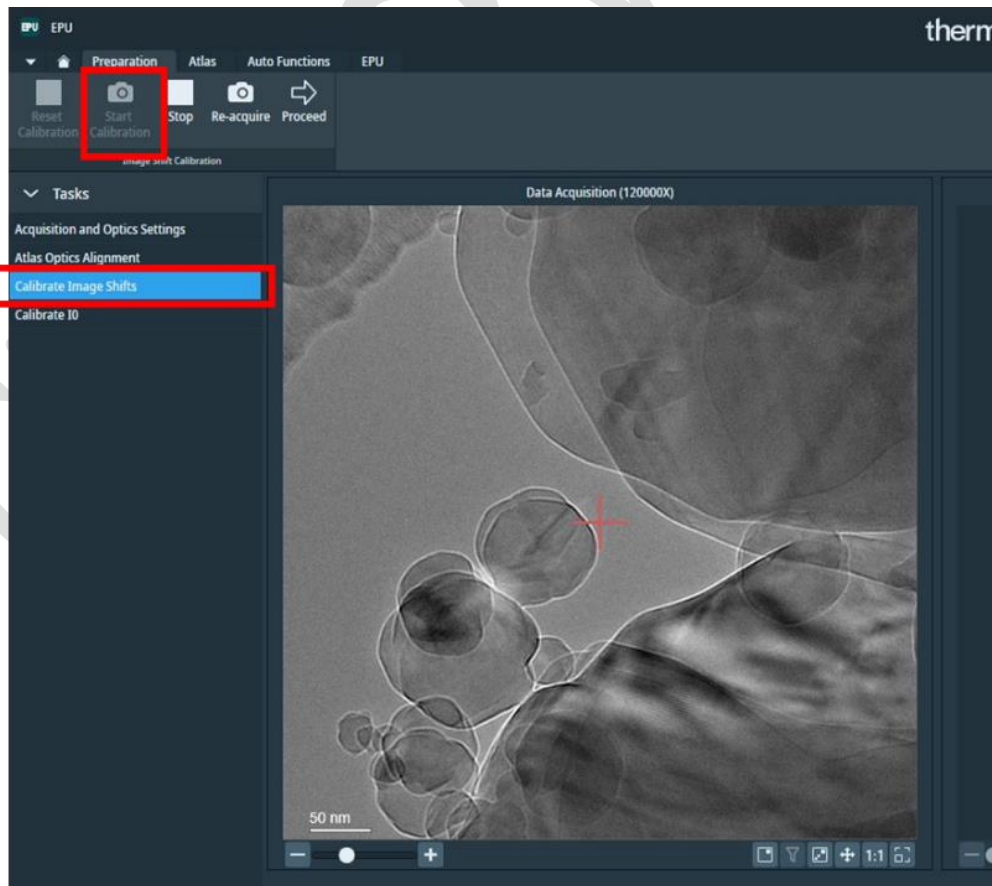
EPU EPU

therm

Preparation Atlas Auto Functions EPU

Reset Calibration Start Calibration Stop Re-acquire Proceed

Image Shift Calibration

Tasks

Acquisition and Optics Settings

Atlas Optics Alignment

Calibrate Image Shifts

Calibrate I0

Data Acquisition (120000X)

50 nm

1:1